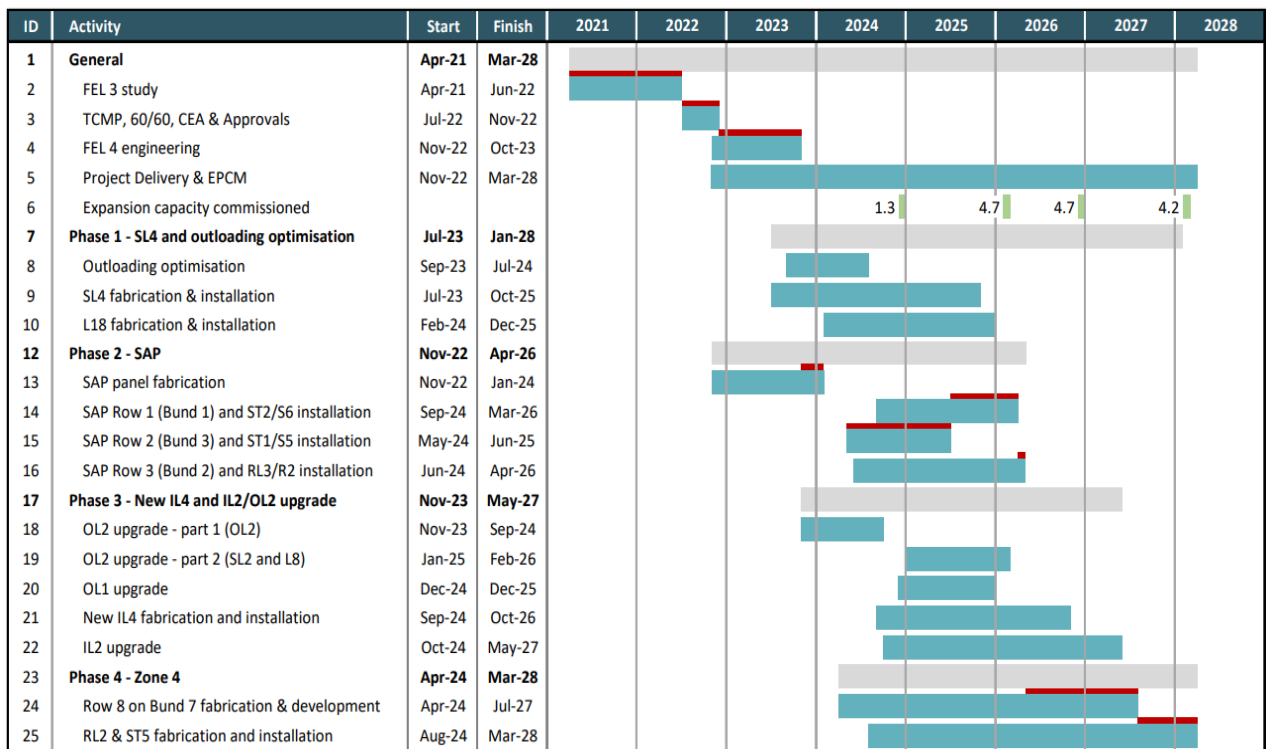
| ID | Activity | Start | Finish | 2021 | 2022 | 2023 | 2024 | 2025 | 2026 | 2027 | 2028 |
|---|---|---|---|---|---|---|---|---|---|---|---|
| 1 | General | Apr-21 | Mar-28 | | | | | | | | |
| 2 | FEL 3 study | Apr-21 | Jun-22 | | | | | | | | |
| 3 | TCMP, 60/60, CEA & Approvals | Jul-22 | Nov-22 | | | | | | | | |
| 4 | FEL 4 engineering | Nov-22 | Oct-23 | | | | | | | | |
| 5 | Project Delivery & EPCM | Nov-22 | Mar-28 | | | | | | | | |
| 6 | Expansion capacity commissioned | | | | | | 1.3 | 4.7 | 4.7 | 4.2 | |
| 7 | Phase 1 - SL4 and outloading optimisation | Jul-23 | Jan-28 | | | | | | | | |
| 8 | Outloading optimisation | Sep-23 | Jul-24 | | | | | | | | |
| 9 | SL4 fabrication & installation | Jul-23 | Oct-25 | | | | | | | | |
| 10 | L18 fabrication & installation | Feb-24 | Dec-25 | | | | | | | | |
| 12 | Phase 2 - SAP | Nov-22 | Apr-26 | | | | | | | | |
| 13 | SAP panel fabrication | Nov-22 | Jan-24 | | | | | | | | |
| 14 | SAP Row 1 (Bund 1) and ST2/S6 installation | Sep-24 | Mar-26 | | | | | | | | |
| 15 | SAP Row 2 (Bund 3) and ST1/S5 installation | May-24 | Jun-25 | | | | | | | | |
| 16 | SAP Row 3 (Bund 2) and RL3/R2 installation | Jun-24 | Apr-26 | | | | | | | | |
| 17 | Phase 3 - New IL4 and IL2/OL2 upgrade | Nov-23 | May-27 | | | | | | | | |
| 18 | OL2 upgrade - part 1 (OL2) | Nov-23 | Sep-24 | | | | | | | | |
| 19 | OL2 upgrade - part 2 (SL2 and L8) | Jan-25 | Feb-26 | | | | | | | | |
| 20 | OL1 upgrade | Dec-24 | Dec-25 | | | | | | | | |
| 21 | New IL4 fabrication and installation | Sep-24 | Oct-26 | | | | | | | | |
| 22 | IL2 upgrade | Oct-24 | May-27 | | | | | | | | |
| 23 | Phase 4 - Zone 4 | Apr-24 | Mar-28 | | | | | | | | |
| 24 | Row 8 on Bund 7 fabrication & development | Apr-24 | Jul-27 | | | | | | | | |
| 25 | RL2 & ST5 fabrication and installation | Aug-24 | Mar-28 | | | | | | | | |